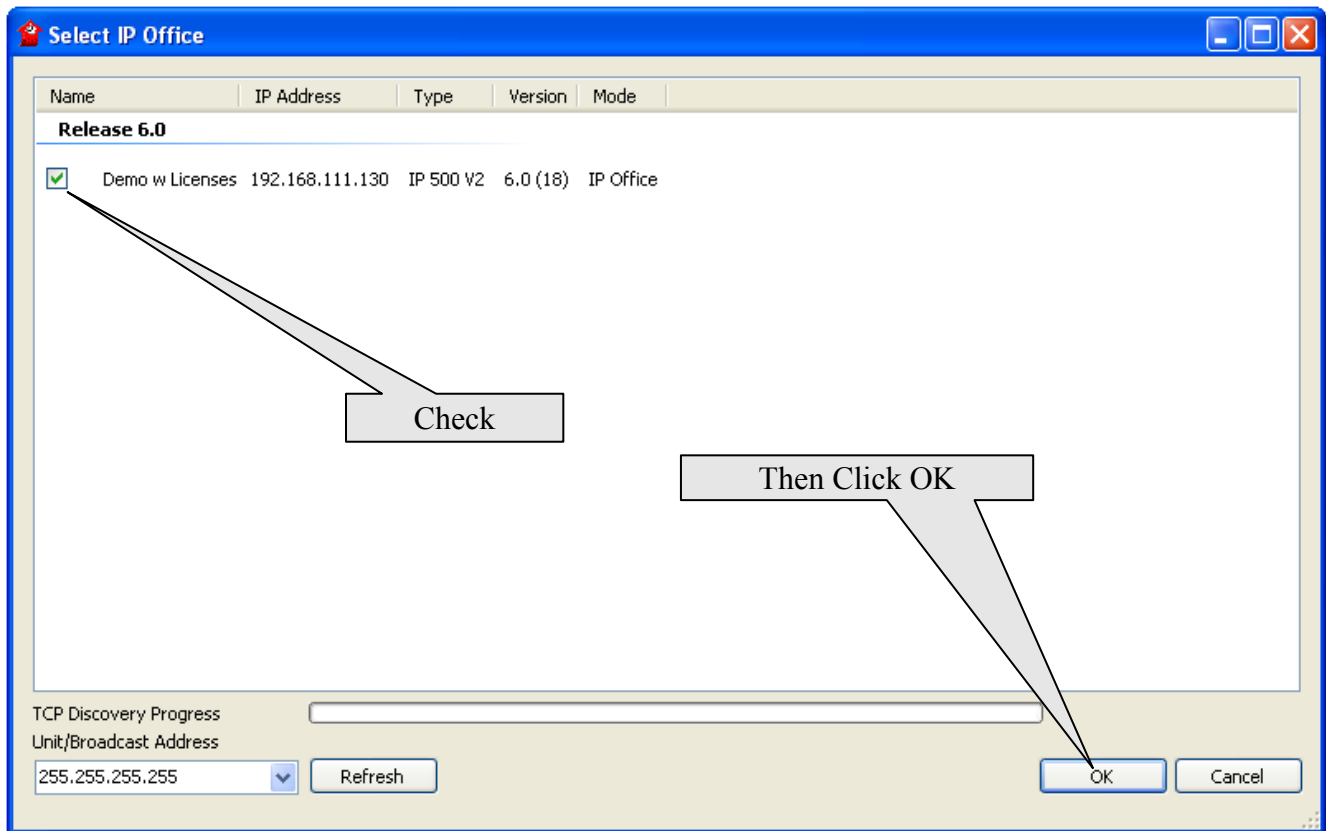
Select IP Office

| Name | IP Address | Type | Version | Mode |
|---|---|---|---|---|
| **Release 6.0** | | | | |
| Demo w Licenses | 192.168.111.130 | IP 500 V2 | 6.0 (18) | IP Office |

Check

Then Click OK

TCP Discovery Progress

Unit/Broadcast Address

255.255.255.255

Refresh

OK

Cancel